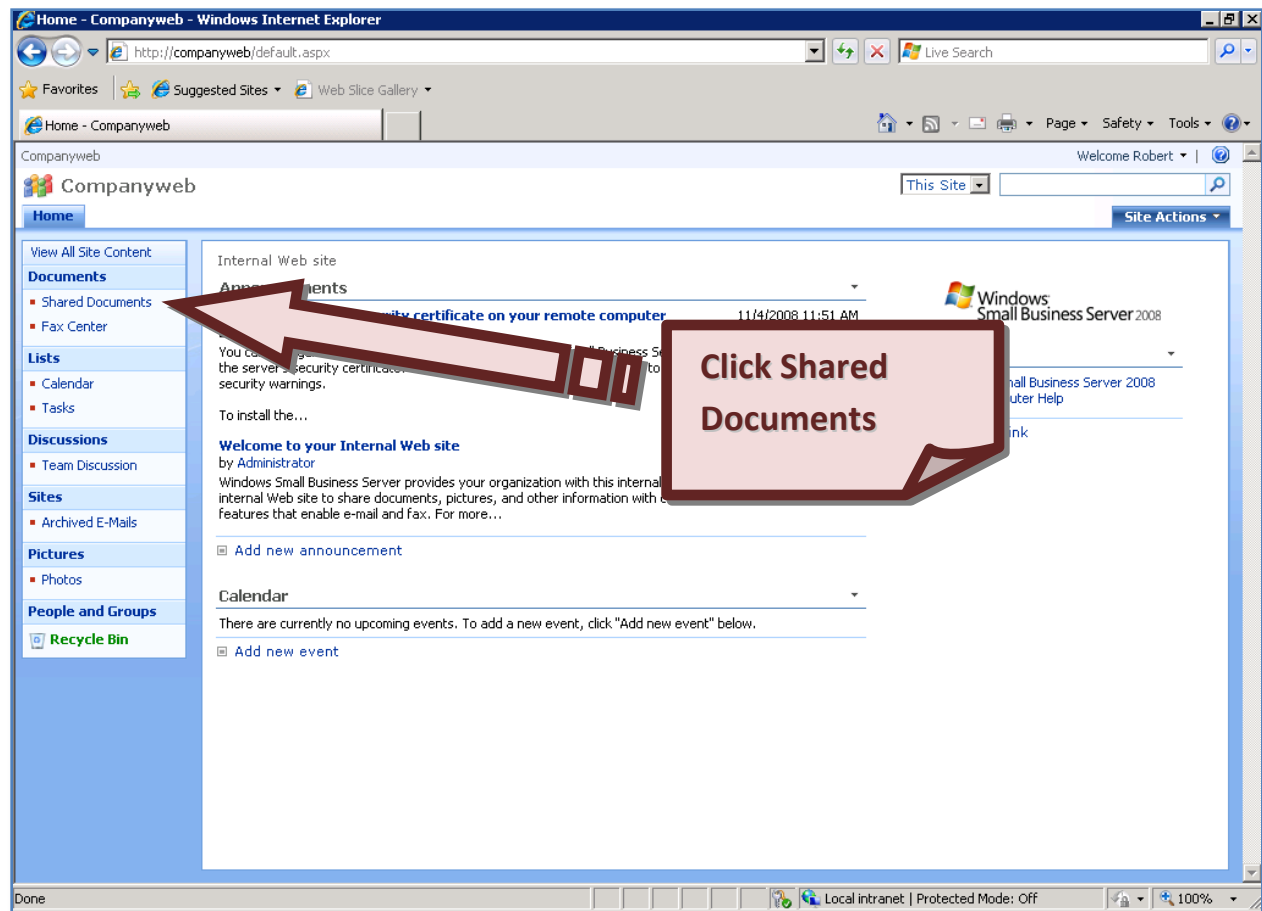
Home - Companyweb - Windows Internet Explorer

http://companyweb/default.aspx

Live Search

Favorites | Suggested Sites ▾ | Web Slice Gallery ▾

Home - Companyweb

Page ▾ Safety ▾ Tools ▾

Companyweb

Welcome Robert ▾ |

Companyweb

This Site

Home

Site Actions ▾

View All Site Content

Documents

Shared Documents

Fax Center

Lists

Calendar

Tasks

Discussions

Team Discussion

Sites

Archived E-Mails

Pictures

Photos

People and Groups

Recycle Bin

Internal Web site

Anno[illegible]ents

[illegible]rity certificate on your remote computer 11/4/2008 11:51 AM

You ca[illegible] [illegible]ll Business Se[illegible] the server['illegible]security certificate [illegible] to security warnings.

To install the…

Welcome to your Internal Web site

by Administrator

Windows Small Business Server provides your organization with this internal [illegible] internal Web site to share documents, pictures, and other information with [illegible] features that enable e-mail and fax. For more…

Add new announcement

Calendar

There are currently no upcoming events. To add a new event, click "Add new event" below.

Add new event

Windows Small Business Server 2008

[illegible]all Business Server 2008 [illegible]uter Help

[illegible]ink

Click Shared Documents

Done

Local intranet | Protected Mode: Off

100%